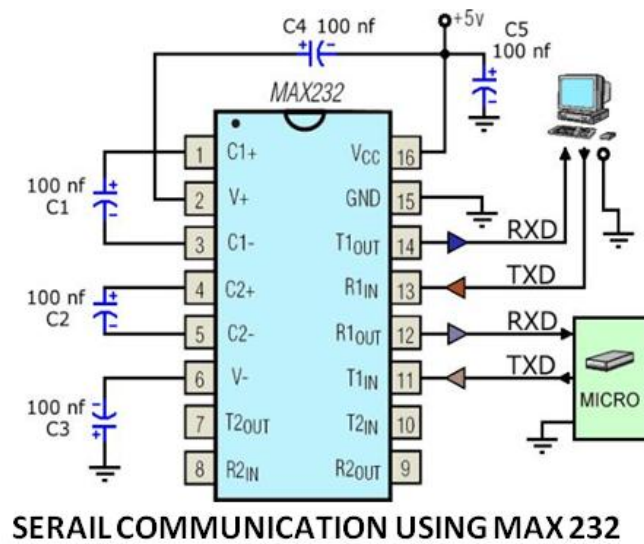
C4 100 nf
+5v
C5 100 nf
MAX232

| | | | |
|---|---|---|---|
| 1 | C1+ | Vcc | 16 |
| 2 | V+ | GND | 15 |
| 3 | C1- | T1OUT | 14 |
| 4 | C2+ | R1IN | 13 |
| 5 | C2- | R1OUT | 12 |
| 6 | V- | T1IN | 11 |
| 7 | T2OUT | T2IN | 10 |
| 8 | R2IN | R2OUT | 9 |

100 nf C1
100 nf C2
100 nf C3
RXD
TXD
RXD
TXD
MICRO

SERAIL COMMUNICATION USING MAX 232